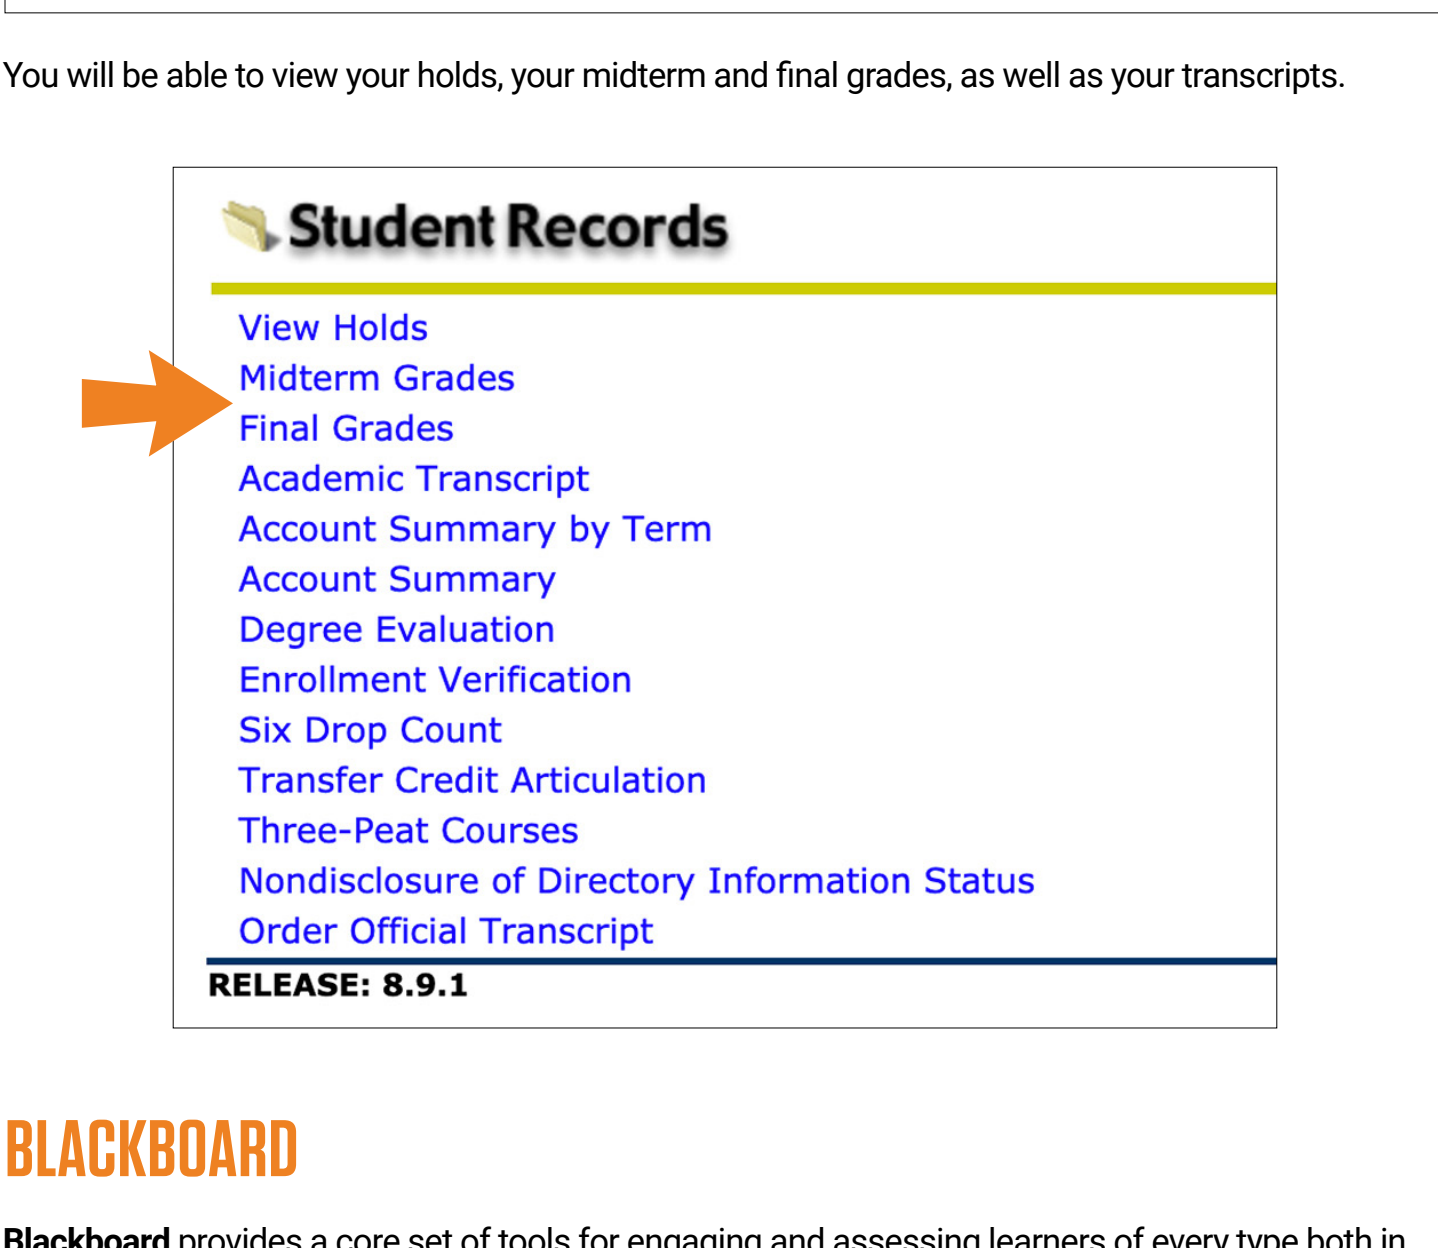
You will be able to view your holds, your midterm and final grades, as well as your transcripts.

Student Records

View Holds
Midterm Grades
Final Grades
Academic Transcript
Account Summary by Term
Account Summary
Degree Evaluation
Enrollment Verification
Six Drop Count
Transfer Credit Articulation
Three-Peat Courses
Nondisclosure of Directory Information Status
Order Official Transcript

RELEASE: 8.9.1

BLACKBOARD

Blackboard provides a core set of tools for engaging and assessing learners of every type both in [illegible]